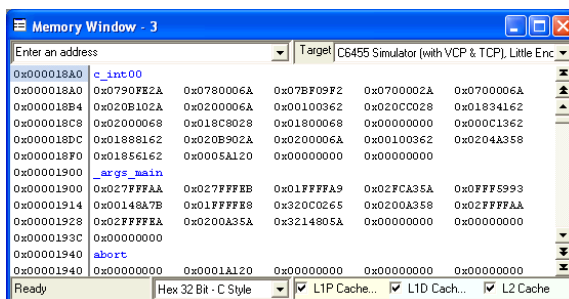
Memory Window - 3

Enter an address

Target C6455 Simulator (with VCP & TCP), Little Enc

| | | | | | |
|---|---|---|---|---|---|
| 0x000018A0 | c_int00 | | | | |
| 0x000018A0 | 0x0790FE2A | 0x0780006A | 0x07BF09F2 | 0x0700002A | 0x0700006A |
| 0x000018B4 | 0x020B102A | 0x0200006A | 0x00100362 | 0x020CC028 | 0x01834162 |
| 0x000018C8 | 0x02000068 | 0x018C8028 | 0x01800068 | 0x00000000 | 0x000C1362 |
| 0x000018DC | 0x01888162 | 0x020B902A | 0x0200006A | 0x00100362 | 0x0204A358 |
| 0x000018F0 | 0x01856162 | 0x0005A120 | 0x00000000 | 0x00000000 | |
| 0x00001900 | _args_main | | | | |
| 0x00001900 | 0x027FFFAA | 0x027FFFEB | 0x01FFFFA9 | 0x02FCA35A | 0x0FFF5993 |
| 0x00001914 | 0x00148A7B | 0x01FFFFE8 | 0x320C0265 | 0x0200A358 | 0x02FFFFAA |
| 0x00001928 | 0x02FFFFEA | 0x0200A35A | 0x3214805A | 0x00000000 | 0x00000000 |
| 0x0000193C | 0x00000000 | | | | |
| 0x00001940 | abort | | | | |
| 0x00001940 | 0x00000000 | 0x0001A120 | 0x00000000 | 0x00000000 | 0x00000000 |

Ready | Hex 32 Bit - C Style | L1P Cache... | L1D Cach... | L2 Cache